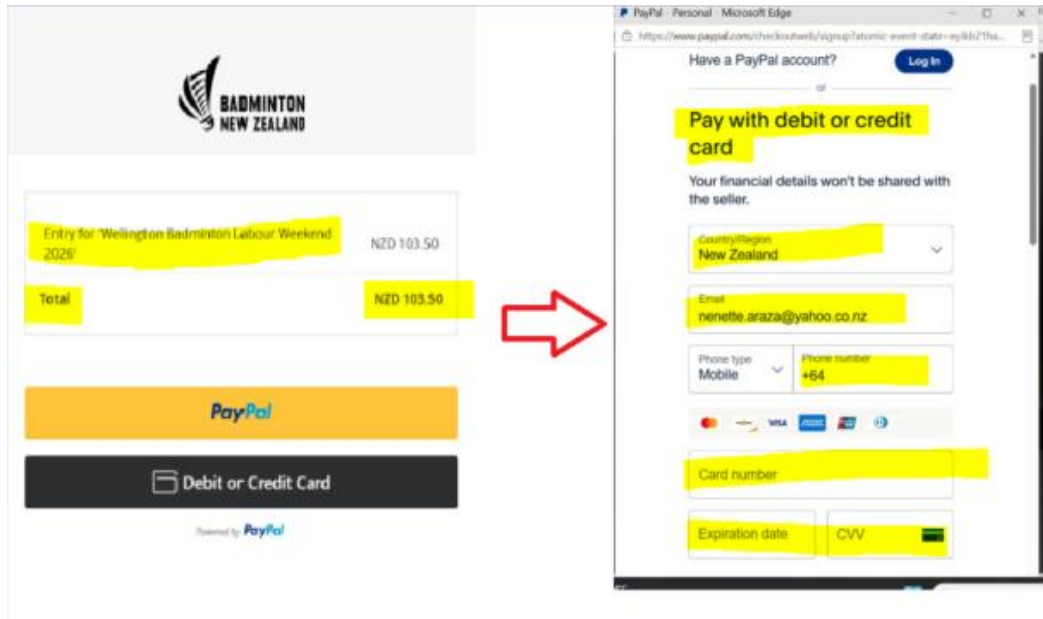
BADMINTON NEW ZEALAND

Entry for 'Wellington Badminton Labour Weekend 2026' NZD 103.50

Total NZD 103.50

PayPal

Debit or Credit Card

Powered by PayPal

PayPal - Personal - Microsoft Edge

https://www.paypal.com/checkoutweb/signup?atomic-event-state=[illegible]

Have a PayPal account? Log In

or

Pay with debit or credit card

Your financial details won't be shared with the seller.

Country/Region
New Zealand

Email
nenette.araza@yahoo.co.nz

Phone type
Mobile

Phone number
+64

VISA

Card number

Expiration date

CVV